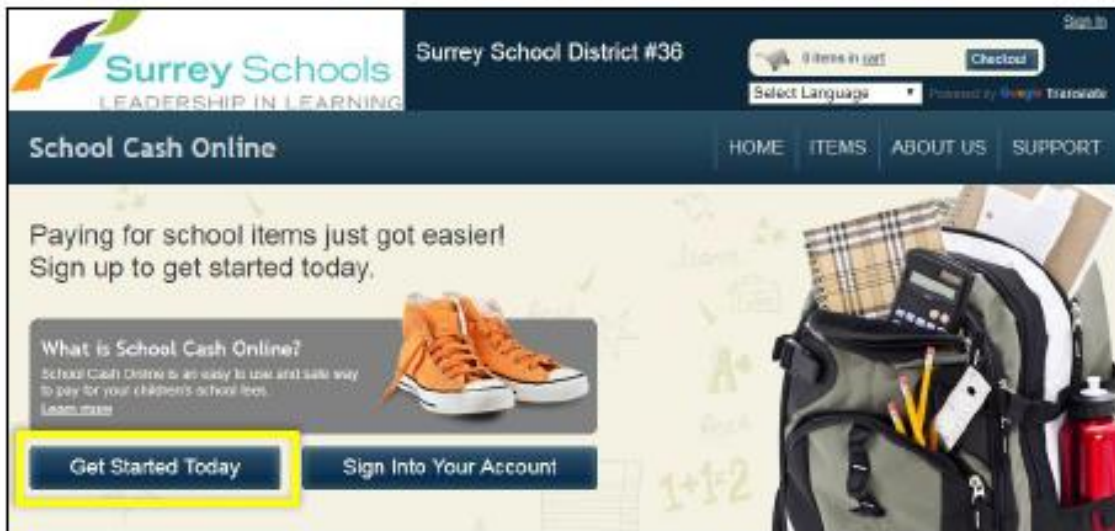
Surrey Schools
LEADERSHIP IN LEARNING

Surrey School District #36

Sign In

0 items in cart Checkout

Select Language

Powered by Google Translate

School Cash Online

HOME ITEMS ABOUT US SUPPORT

Paying for school items just got easier! Sign up to get started today.

What is School Cash Online?

School Cash Online is an easy to use and safe way to pay for your children's school fees.

Learn more

Get Started Today

Sign Into Your Account

A+

1+1=2